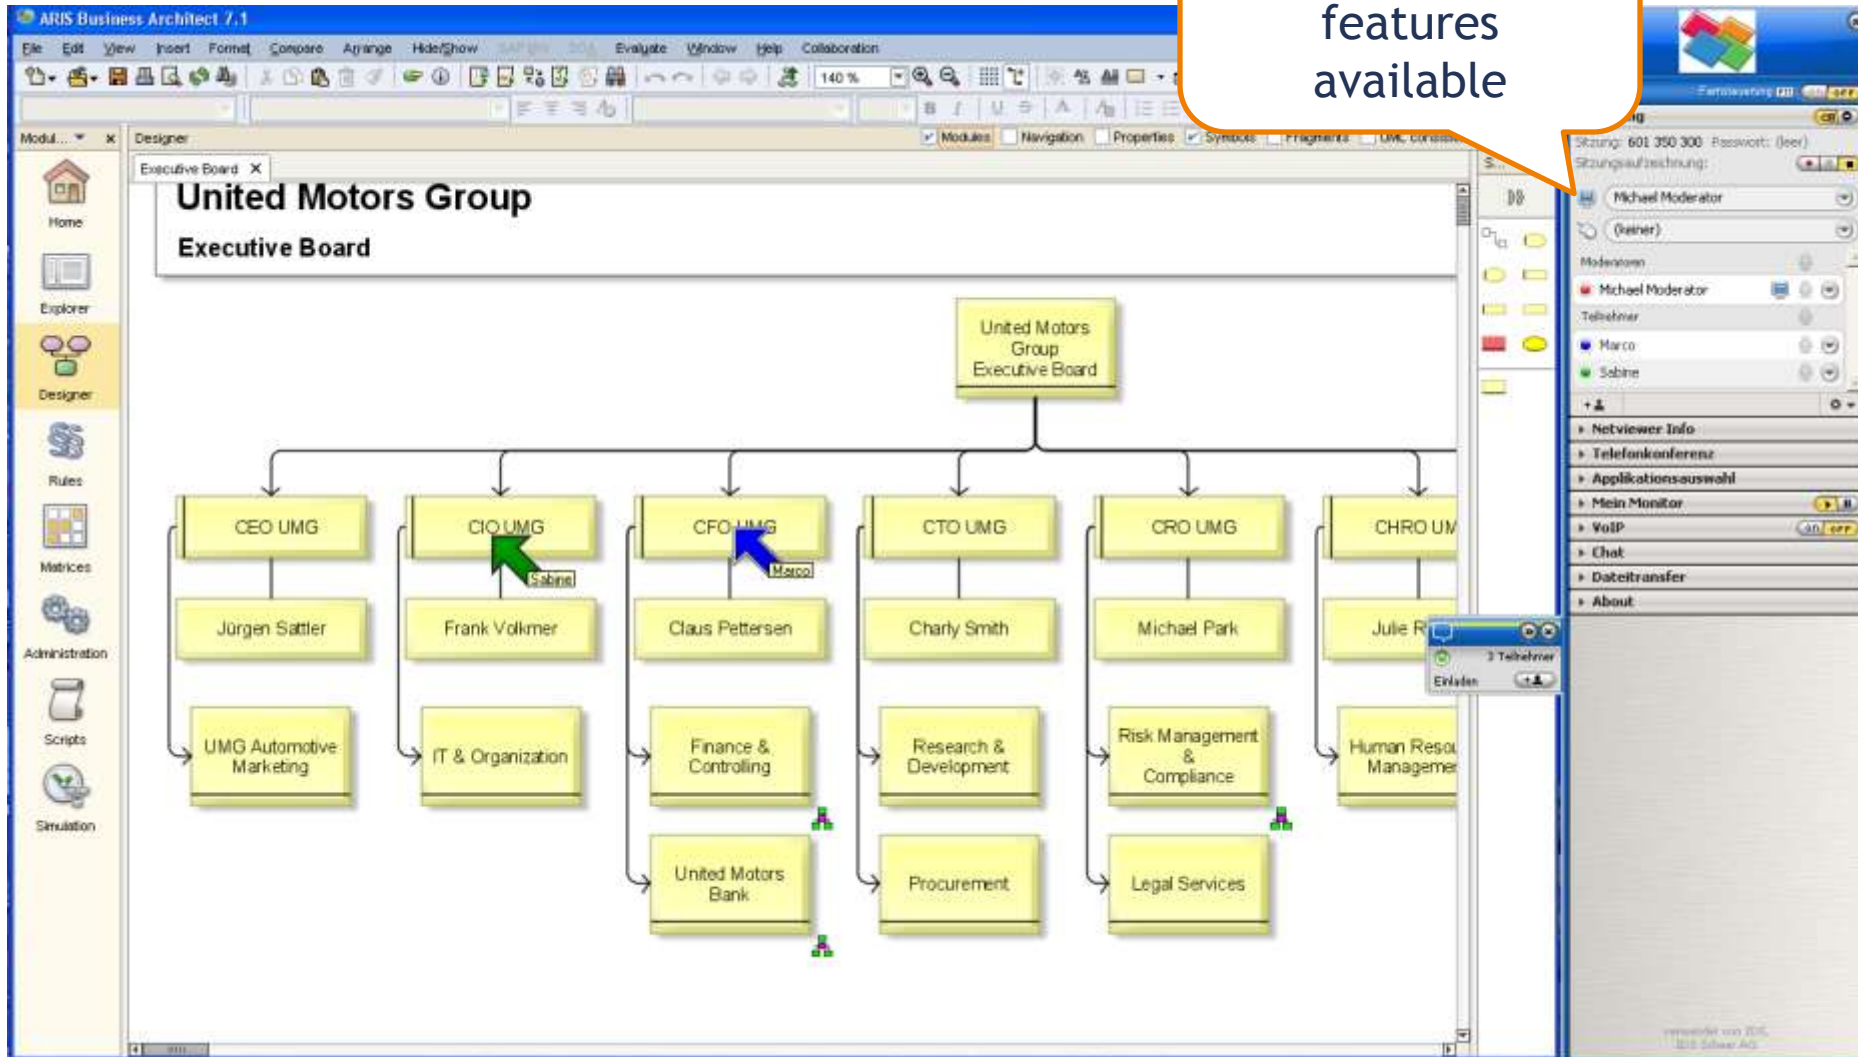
ARIS Business Architect 7.1

File Edit View Insert Format Compare Arrange Hide/Show Evaluate Window Help Collaboration

140 %

Modul... Designer

Modules Navigation Properties Symbols Fragments

Executive Board

Home
Explorer
Designer
Rules
Matrices
Administration
Scripts
Simulation

United Motors Group

Executive Board

United Motors Group Executive Board

CEO UMG
CIO UMG
CFO UMG
CTO UMG
CRO UMG
CHRO UM

Sabine
Marco

Jürgen Sattler
Frank Volkmer
Claus Pettersen
Charly Smith
Michael Park
Julie R

UMG Automotive Marketing
IT & Organization
Finance & Controlling
Research & Development
Risk Management & Compliance
Human Resou Managemen

United Motors Bank
Procurement
Legal Services

3 Teilnehmer
Einladen

features available

Sitzung: 601 350 300 Passwort: (leer)
Sitzungsaufzeichnung:
Michael Moderator
(keiner)
Moderatoren
Michael Moderator
Teilnehmer
Marco
Sabine
Netviewer Info
Telefonkonferenz
Applikationsauswahl
Mein Monitor
VoIP
Chat
Dateitransfer
About